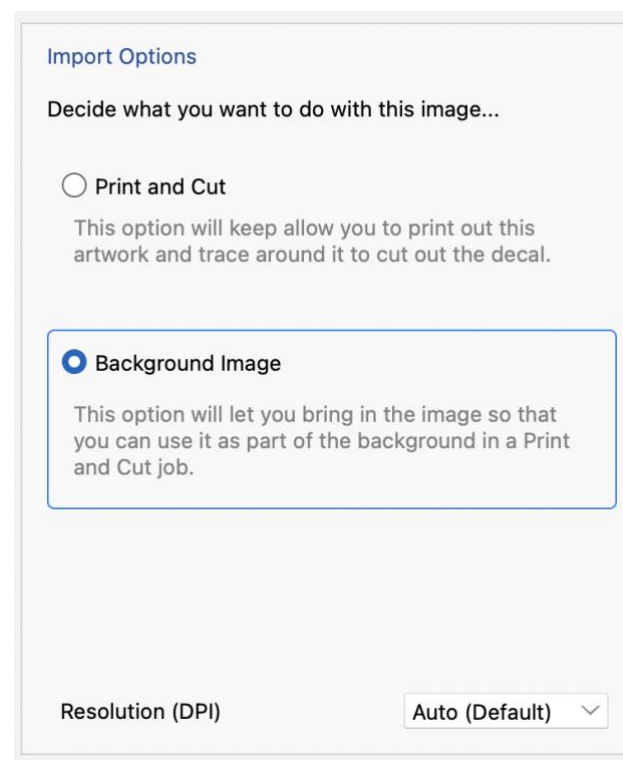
Import Options

Decide what you want to do with this image...

Print and Cut

This option will keep allow you to print out this artwork and trace around it to cut out the decal.

Background Image

This option will let you bring in the image so that you can use it as part of the background in a Print and Cut job.

Resolution (DPI)

Auto (Default)